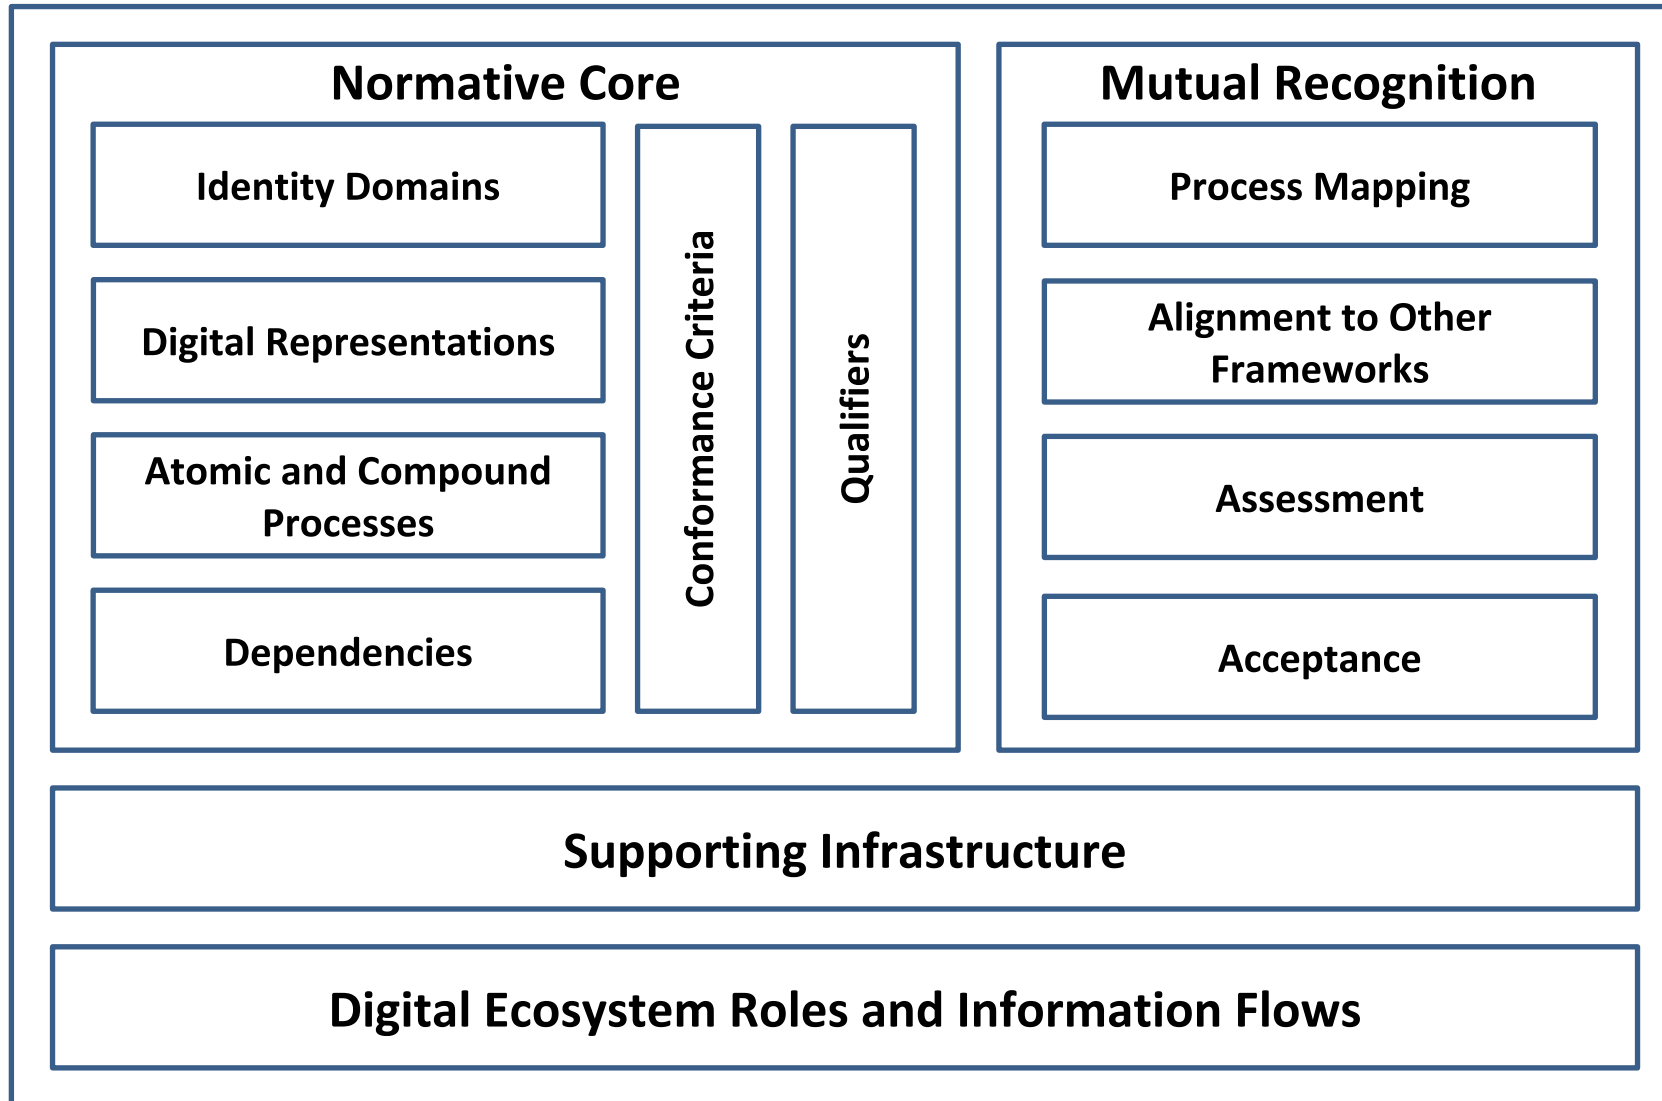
Normative Core

Identity Domains

Digital Representations

Atomic and Compound Processes

Dependencies

Conformance Criteria

Qualifiers

Mutual Recognition

Process Mapping

Alignment to Other Frameworks

Assessment

Acceptance

Supporting Infrastructure

Digital Ecosystem Roles and Information Flows